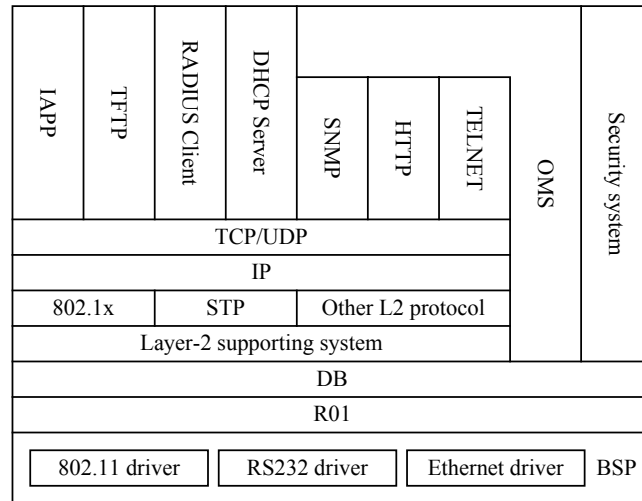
IAPP

TFTP

RADIUS Client

DHCP Server

SNMP

HTTP

TELNET

OMS

Security system

TCP/UDP

IP

802.1x

STP

Other L2 protocol

Layer-2 supporting system

DB

R01

802.11 driver

RS232 driver

Ethernet driver

BSP